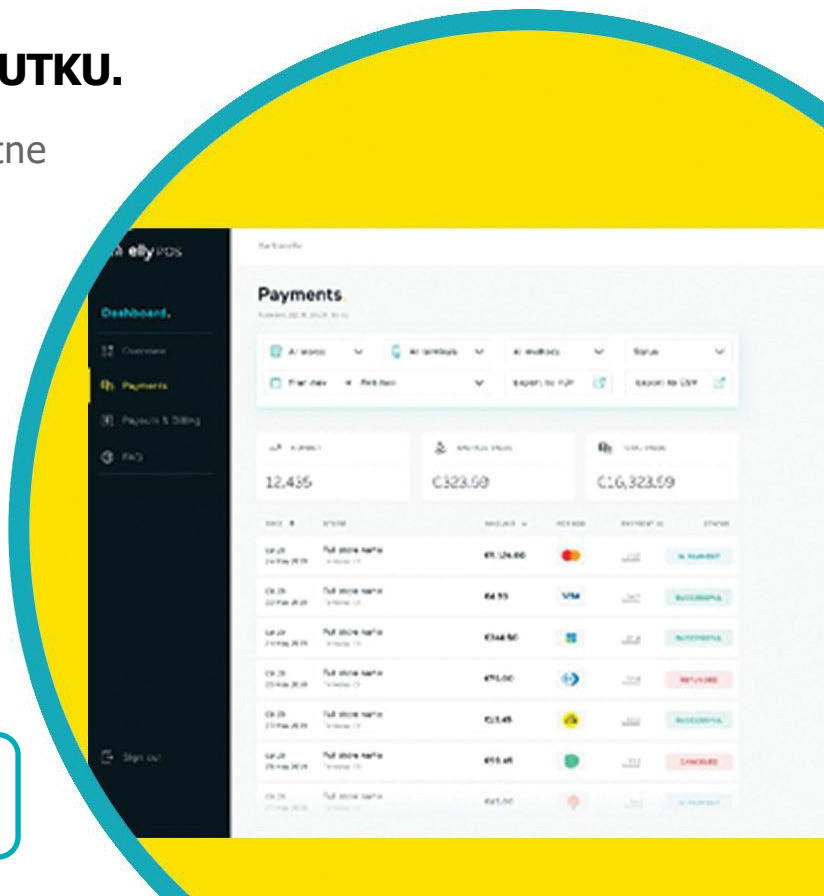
UTKU.

tne

ellypos

Dashboard.

Overview

Payments

Payouts & Billing

FAQ

Sign out

Payments.

All stores

All terminals

All methods

Status

Export to PDF

Export to CSV

12,435

€323.68

€16,323.69

Full store name

€1,124.00

€4.55

€344.50

€75.00

€13.45

€55.45

€43.00

IN PAYMENT

SUCCESSFUL

SUCCESSFUL

REFUNDED

SUCCESSFUL

CANCELLED

IN PAYMENT